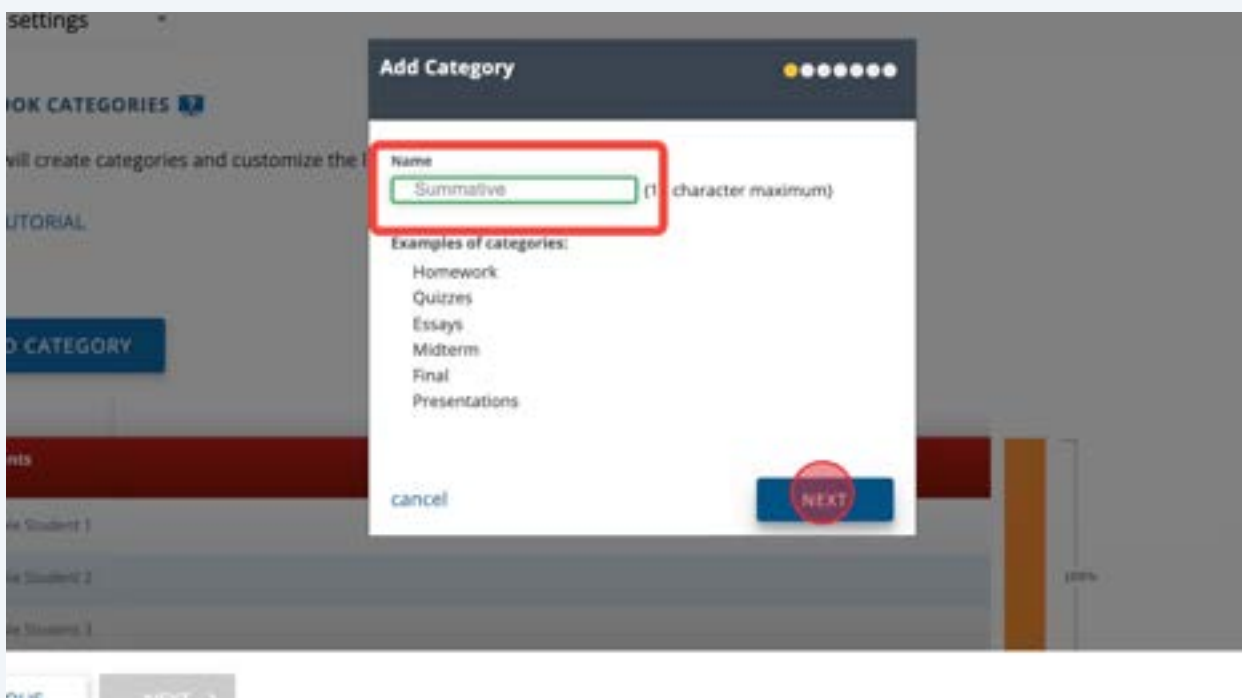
settings

OK CATEGORIES

vill create categories and customize the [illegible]

UTORIAL

D CATEGORY

nts

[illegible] Student 1

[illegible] Student 2

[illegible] Student 3

100%

OUS

NEXT

Add Category

Name

Summative

(1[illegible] character maximum)

Examples of categories:

Homework
Quizzes
Essays
Midterm
Final
Presentations

cancel

NEXT